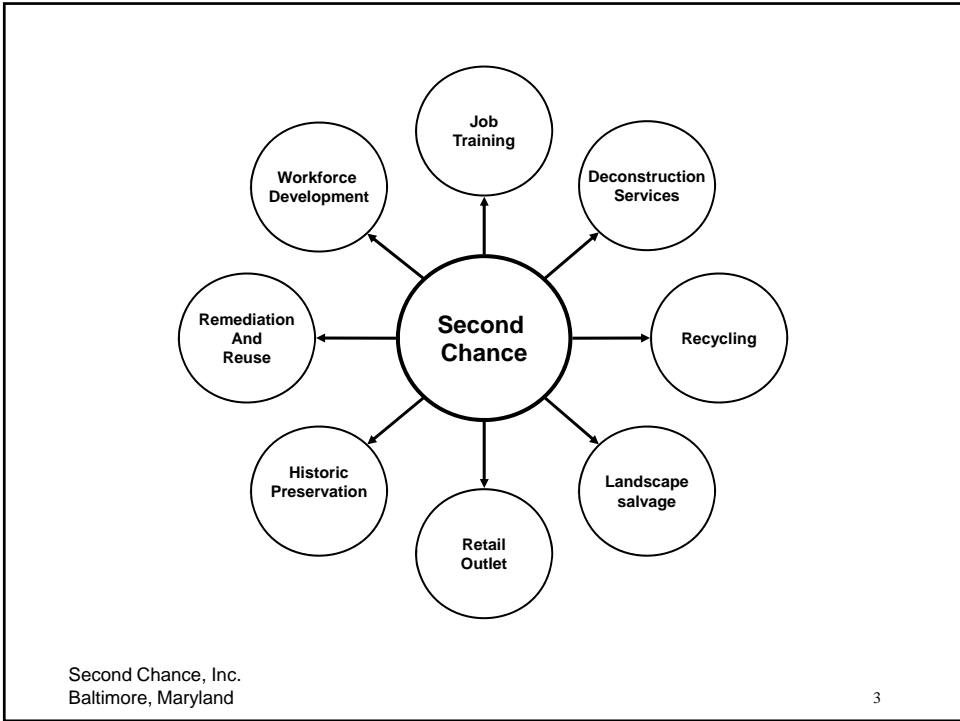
Second Chance

Job Training

Deconstruction Services

Recycling

Landscape salvage

Retail Outlet

Historic Preservation

Remediation And Reuse

Workforce Development

Second Chance, Inc.
Baltimore, Maryland

3